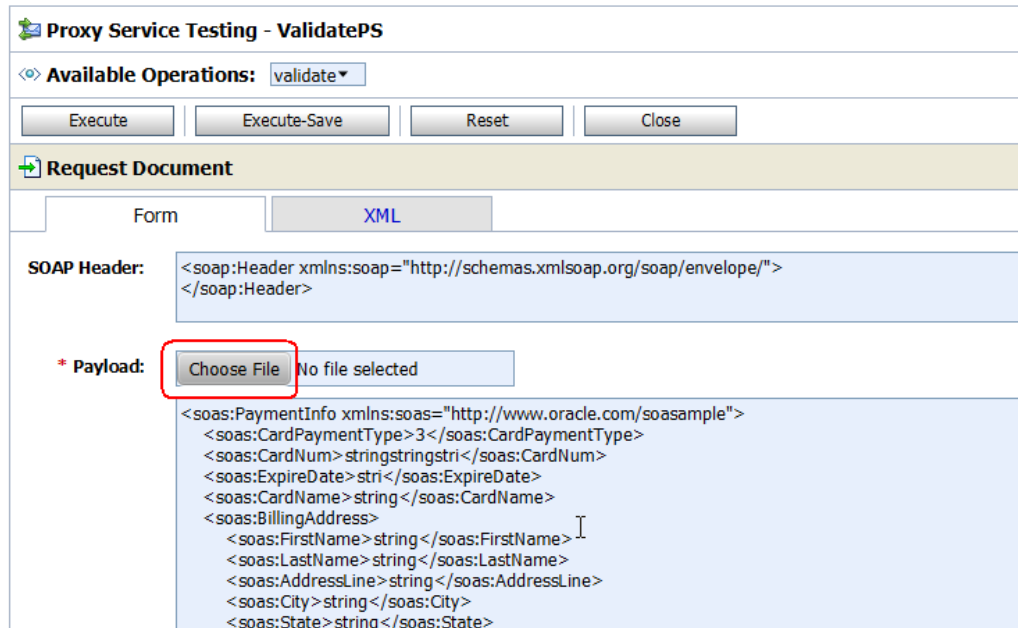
Proxy Service Testing - ValidatePS

Available Operations: validate

Execute | Execute-Save | Reset | Close

Request Document

Form | XML

SOAP Header:
<soap:Header xmlns:soap="http://schemas.xmlsoap.org/soap/envelope/">
</soap:Header>

* Payload: Choose File No file selected

<soas:PaymentInfo xmlns:soas="http://www.oracle.com/soasample">
<soas:CardPaymentType>3</soas:CardPaymentType>
<soas:CardNum>stringstringstri</soas:CardNum>
<soas:ExpireDate>stri</soas:ExpireDate>
<soas:CardName>string</soas:CardName>
<soas:BillingAddress>
<soas:FirstName>string</soas:FirstName>
<soas:LastName>string</soas:LastName>
<soas:AddressLine>string</soas:AddressLine>
<soas:City>string</soas:City>
<soas:State>string</soas:State>